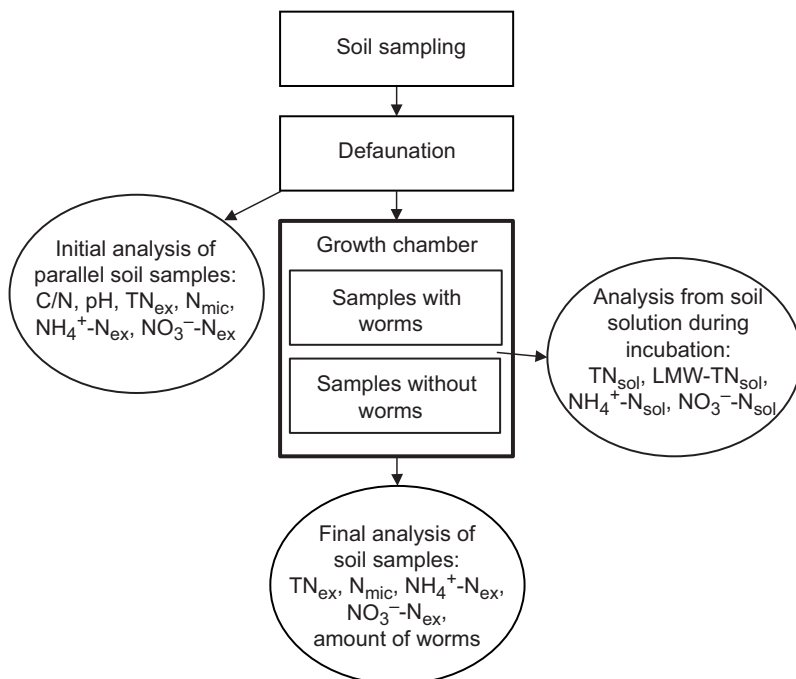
Soil sampling

Defaunation

Initial analysis of parallel soil samples: C/N, pH, $TN_{ex}$, $N_{mic}$, $NH_4^+$-$N_{ex}$, $NO_3^-$-$N_{ex}$

Growth chamber

Samples with worms

Samples without worms

Analysis from soil solution during incubation: $TN_{sol}$, LMW-$TN_{sol}$, $NH_4^+$-$N_{sol}$, $NO_3^-$-$N_{sol}$

Final analysis of soil samples: $TN_{ex}$, $N_{mic}$, $NH_4^+$-$N_{ex}$, $NO_3^-$-$N_{ex}$, amount of worms